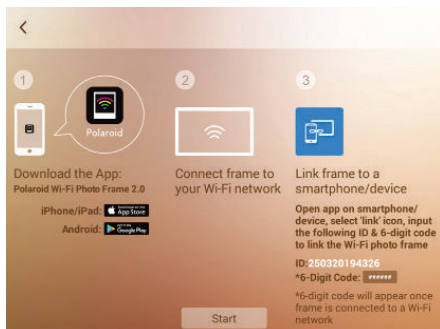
<

1

Polaroid

Download the App:
Polaroid Wi-Fi Photo Frame 2.0

iPhone/iPad: Download on the App Store

Android: GET IT ON Google Play

2

Connect frame to your Wi-Fi network

3

Link frame to a smartphone/device

Open app on smartphone/device, select 'link' icon, input the following ID & 6-digit code to link the Wi-Fi photo frame

ID: 250320194326

*6-Digit Code: ******

*6-digit code will appear once frame is connected to a Wi-Fi network

Start